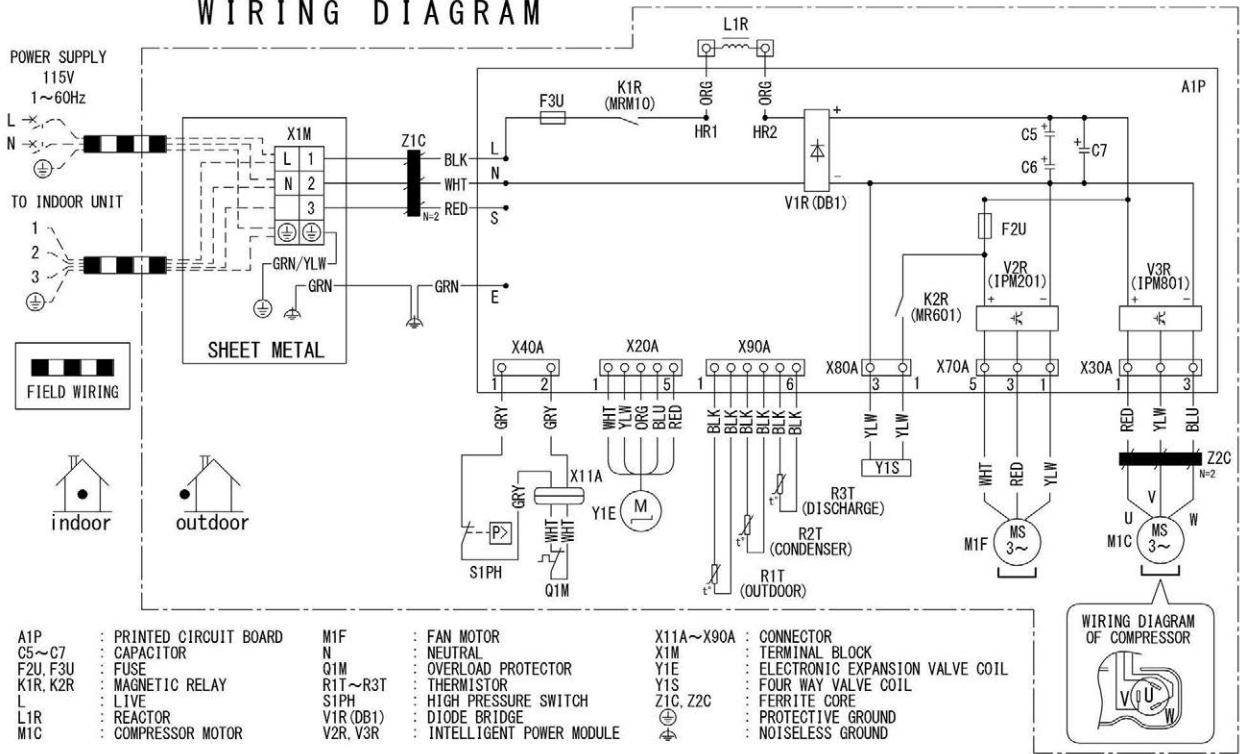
WIRING DIAGRAM

POWER SUPPLY
115V
1~60Hz
L
N

TO INDOOR UNIT
1
2
3

FIELD WIRING

indoor
outdoor

X1M
L 1
N 2
3
GRN/YLW
GRN
SHEET METAL

Z1C
BLK
WHT
RED
N=2
GRN

L1R
ORG
ORG
A1P
F3U
K1R
(MRM10)
HR1
HR2
L
N
S
E
V1R (DB1)
+
−
C5
C6
C7
F2U
K2R
(MR601)
V2R
(IPM201)
V3R
(IPM801)

X40A
1 2
GRY GRY
X20A
1 5
WHT YLW ORG BLU RED
X90A
1 6
BLK BLK BLK BLK BLK BLK
X80A
3 1
YLW YLW
Y1S
X70A
5 3 1
WHT RED YLW
X30A
1 3
RED YLW BLU
Z2C
N=2

X11A
GRY
P
WHT WHT
S1PH
Q1M
Y1E
M
R3T
(DISCHARGE)
R2T
(CONDENSER)
R1T
(OUTDOOR)
M1F
MS
3~
U V W
M1C
MS
3~

WIRING DIAGRAM
OF COMPRESSOR
V U W

A1P : PRINTED CIRCUIT BOARD
C5~C7 : CAPACITOR
F2U, F3U : FUSE
K1R, K2R : MAGNETIC RELAY
L : LIVE
L1R : REACTOR
M1C : COMPRESSOR MOTOR
M1F : FAN MOTOR
N : NEUTRAL
Q1M : OVERLOAD PROTECTOR
R1T~R3T : THERMISTOR
S1PH : HIGH PRESSURE SWITCH
V1R (DB1) : DIODE BRIDGE
V2R, V3R : INTELLIGENT POWER MODULE
X11A~X90A : CONNECTOR
X1M : TERMINAL BLOCK
Y1E : ELECTRONIC EXPANSION VALVE COIL
Y1S : FOUR WAY VALVE COIL
Z1C, Z2C : FERRITE CORE
⏚ : PROTECTIVE GROUND
⏚ : NOISELESS GROUND